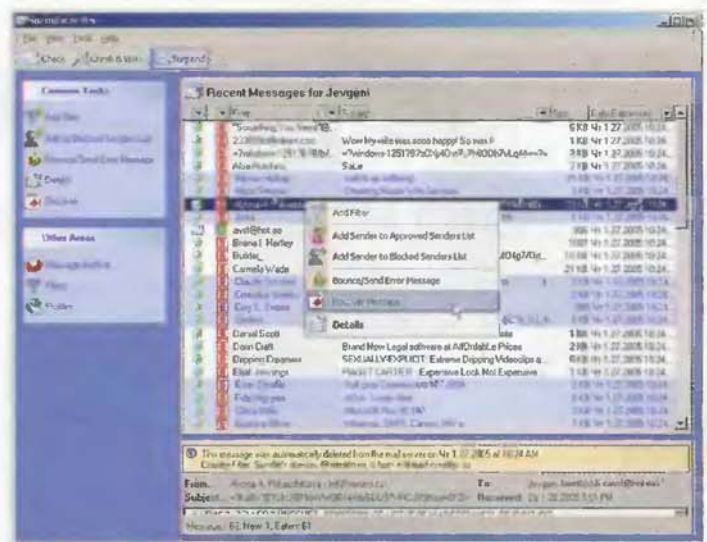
Recent Messages for Jevgeni

Common Tasks

Other Areas

"Something You Need"
Wow My wife was sooo happy! So was I!
Alice Hutchins
Sale
avril@hot.ee
Briana I. Hartley
Builder_
Camela Wade
Daniel Scott
Brand New Legal software at AffOrdable Prices
Dion Craft
Dipping Expenses
SEXUALLY-EXPLICIT: Extreme Dipping Videoclips a...
Elliot Jennings
Expensive Look Not Expensive

Add Filter
Add Sender to Approved Senders List
Add Sender to Blocked Senders List
Bounce/Send Error Message
Details

From:
Subject:
To:
Received: